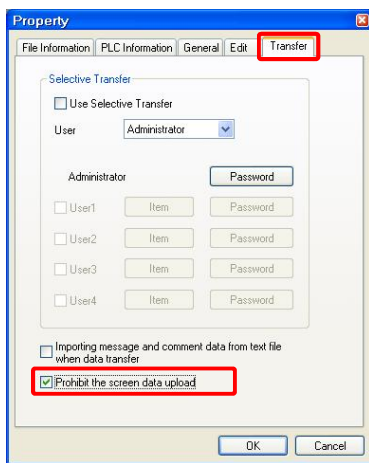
Property

File Information | PLC Information | General | Edit | Transfer

Selective Transfer

Use Selective Transfer

User Administrator

Administrator Password

User1 Item Password

User2 Item Password

User3 Item Password

User4 Item Password

Importing message and comment data from text file when data transfer

Prohibit the screen data upload

OK Cancel